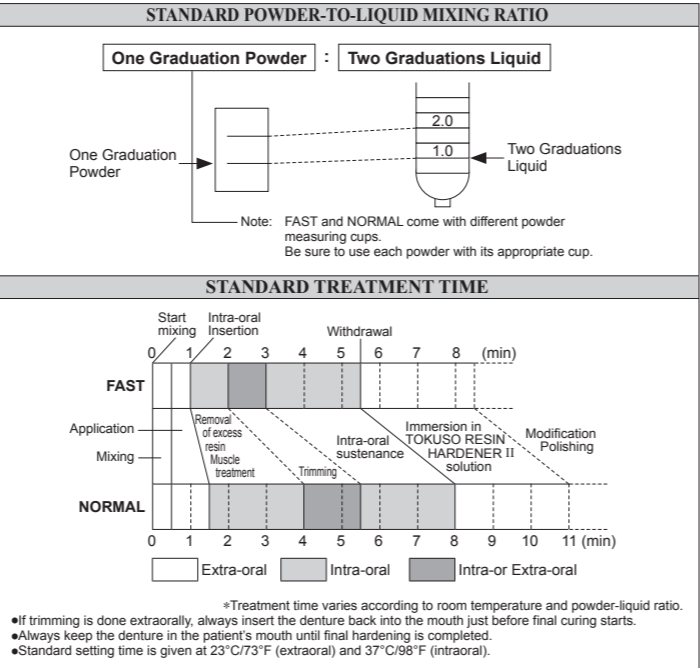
STANDARD POWDER-TO-LIQUID MIXING RATIO

One Graduation Powder : Two Graduations Liquid

2.0
1.0

One Graduation Powder

Two Graduations Liquid

Note: FAST and NORMAL come with different powder measuring cups.
Be sure to use each powder with its appropriate cup.

STANDARD TREATMENT TIME

Start mixing
Intra-oral Insertion
Withdrawal

0 1 2 3 4 5 6 7 8 (min)

FAST

Application
Mixing

Removal of excess resin
Muscle treatment
Trimming
Intra-oral sustenance
Immersion in TOKUSO RESIN HARDENER II solution
Modification Polishing

NORMAL

0 1 2 3 4 5 6 7 8 9 10 11 (min)

Extra-oral
Intra-oral
Intra-or Extra-oral

*Treatment time varies according to room temperature and powder-liquid ratio.
●If trimming is done extraorally, always insert the denture back into the mouth just before final curing starts.
●Always keep the denture in the patient's mouth until final hardening is completed.
●Standard setting time is given at 23°C/73°F (extraoral) and 37°C/98°F (intraoral).